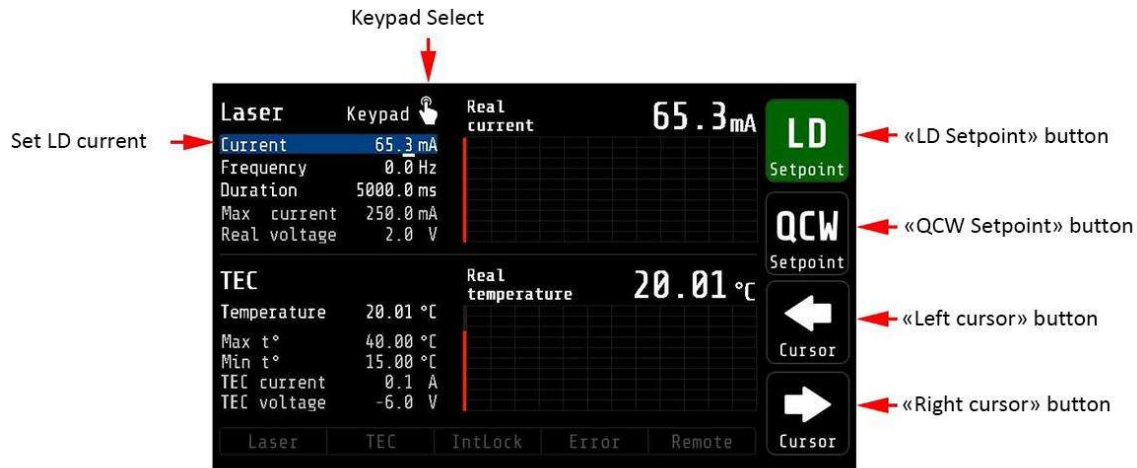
Keypad Select

Set LD current

Laser Keypad

| | |
|---|---|
| Current | 65.3 mA |
| Frequency | 0.0 Hz |
| Duration | 5000.0 ms |
| Max current | 250.0 mA |
| Real voltage | 2.0 V |

Real current 65.3mA

TEC

| | |
|---|---|
| Temperature | 20.01 °C |
| Max t° | 40.00 °C |
| Min t° | 15.00 °C |
| TEC current | 0.1 A |
| TEC voltage | -6.0 V |

Real temperature 20.01 °C

Laser TEC IntLock Error Remote

LD Setpoint

QCW Setpoint

Cursor

Cursor

«LD Setpoint» button

«QCW Setpoint» button

«Left cursor» button

«Right cursor» button